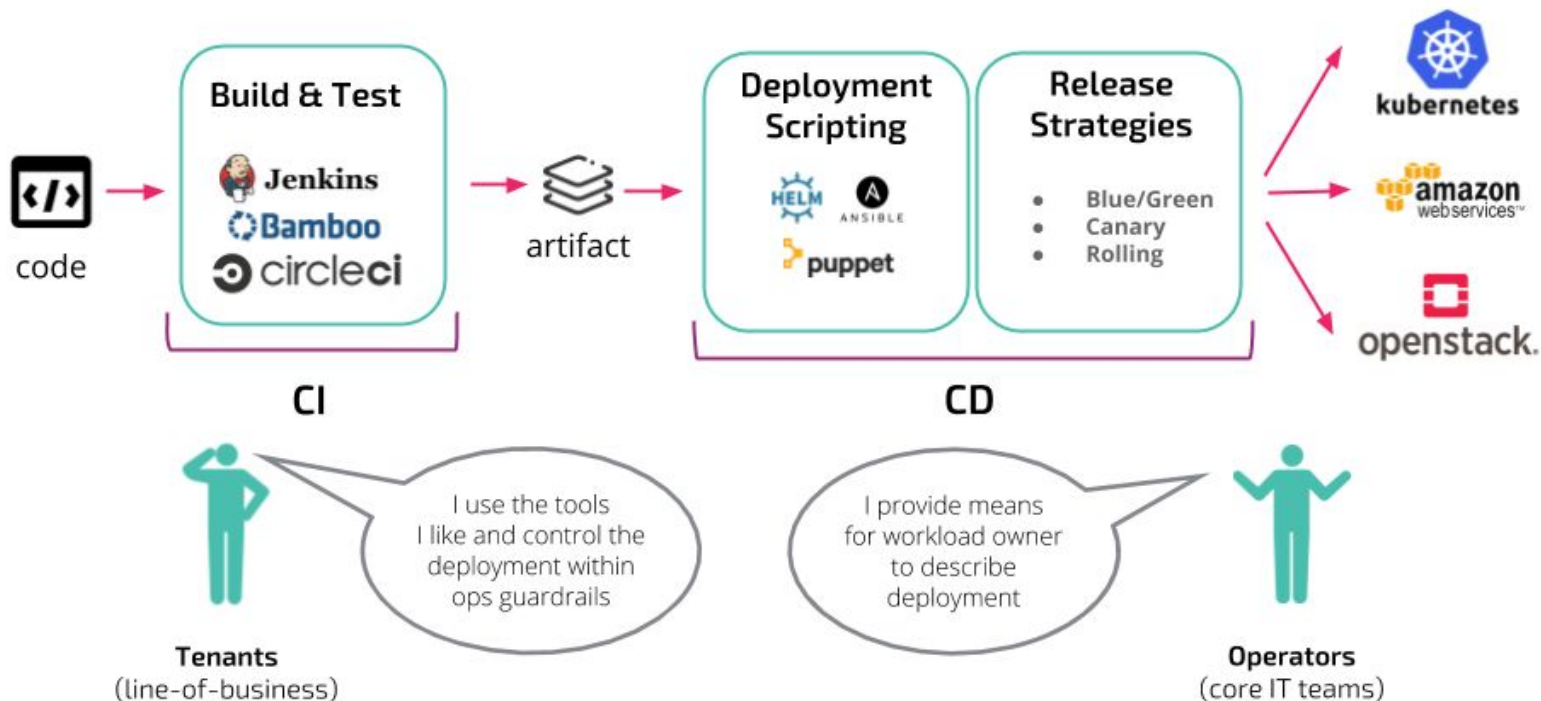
code

Build & Test

Jenkins
Bamboo
circleci

CI

artifact

Deployment Scripting

HELM
ANSIBLE
puppet

Release Strategies

- Blue/Green
- Canary
- Rolling

CD

kubernetes
amazon webservices™
openstack.

I use the tools I like and control the deployment within ops guardrails

I provide means for workload owner to describe deployment

Tenants
(line-of-business)

Operators
(core IT teams)